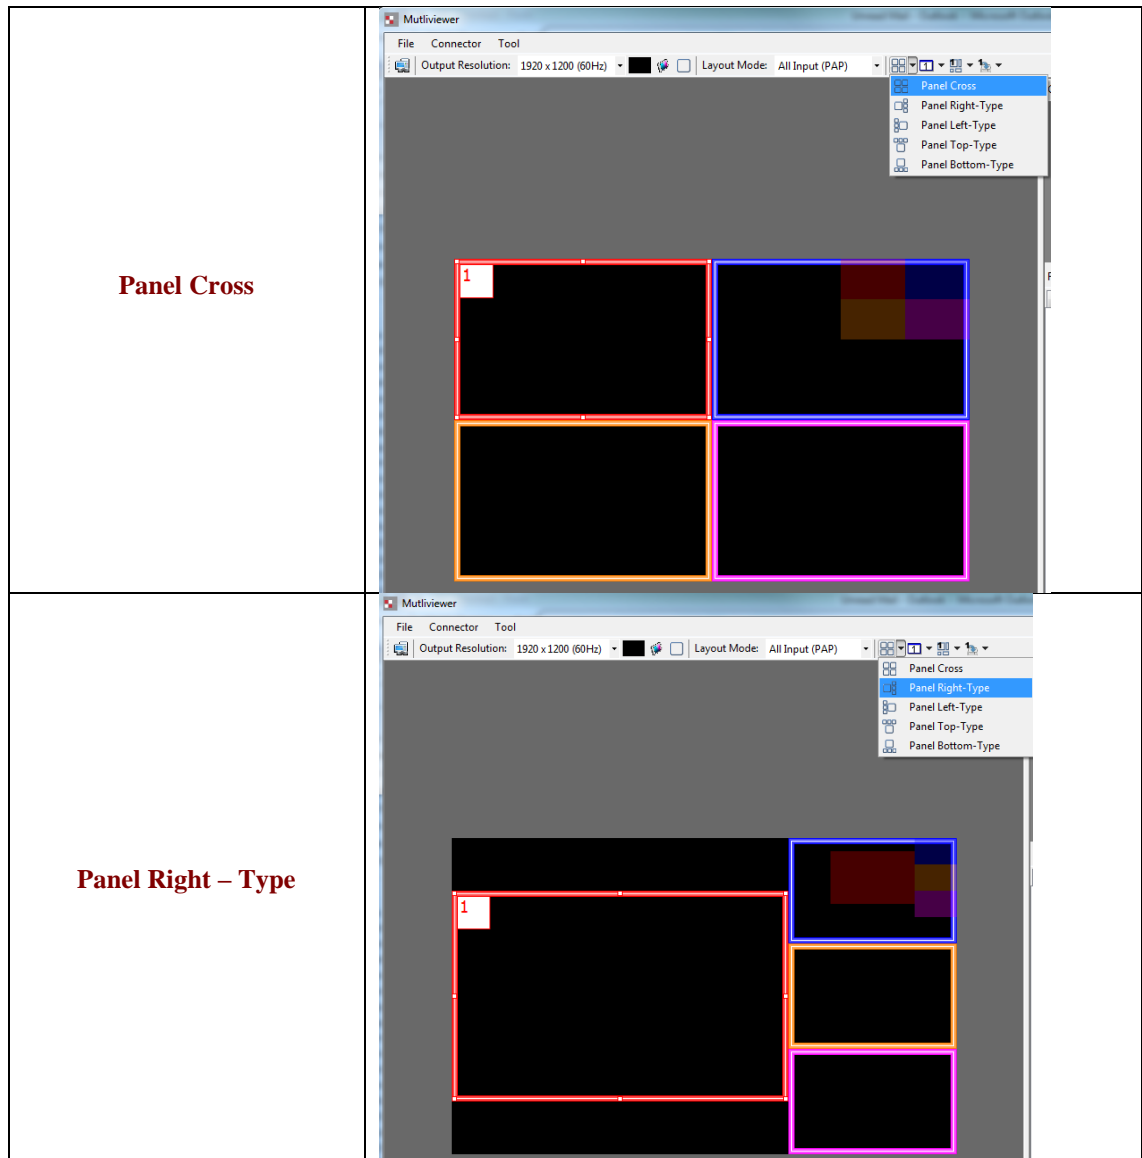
| Panel Cross | Mutliviewer<br>File Connector Tool<br>Output Resolution: 1920 x 1200 (60Hz) Layout Mode: All Input (PAP)<br>Panel Cross<br>Panel Right-Type<br>Panel Left-Type<br>Panel Top-Type<br>Panel Bottom-Type<br>1 |
|---|---|
| Panel Right – Type | Mutliviewer<br>File Connector Tool<br>Output Resolution: 1920 x 1200 (60Hz) Layout Mode: All Input (PAP)<br>Panel Cross<br>Panel Right-Type<br>Panel Left-Type<br>Panel Top-Type<br>Panel Bottom-Type<br>1 |